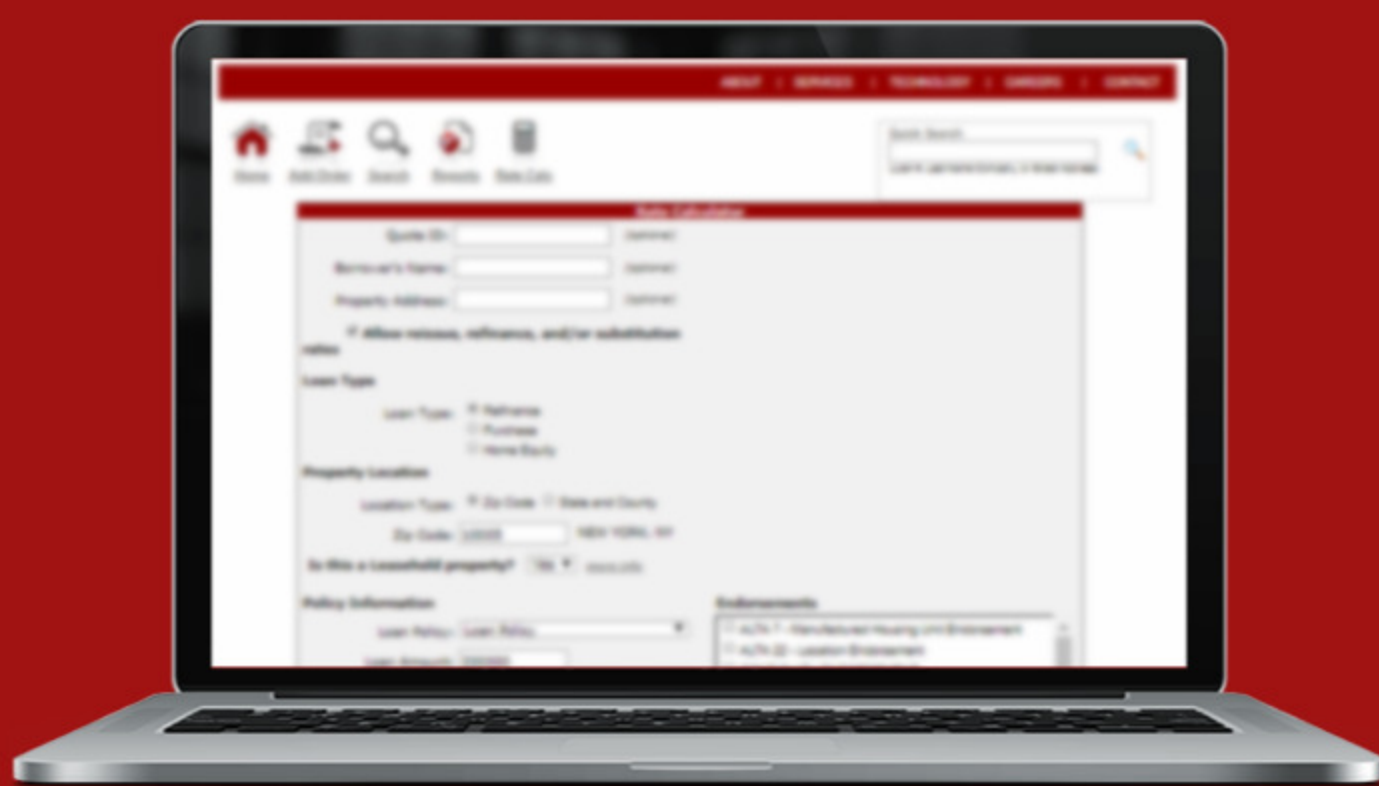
ABOUT | SERVICES | TECHNOLOGY | CAREERS | CONTACT

Home Add Order Search Reports Rate Calc

Quick Search
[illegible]

Rate Calculator

Quote ID: (optional)
Borrower's Name: (optional)
Property Address: (optional)

Allow reissue, refinance, and/or substitution rates

Loan Type
Loan Type: Refinance
Purchase
Home Equity

Property Location
Location Type: Zip Code State and County
Zip Code: 10005 NEW YORK, NY
Is this a Leasehold property? No more info

Policy Information
Loan Policy: Loan Policy
Loan Amount: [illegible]

Endorsements
ALTA 7 - Manufactured Housing Unit Endorsement
ALTA 22 - Location Endorsement